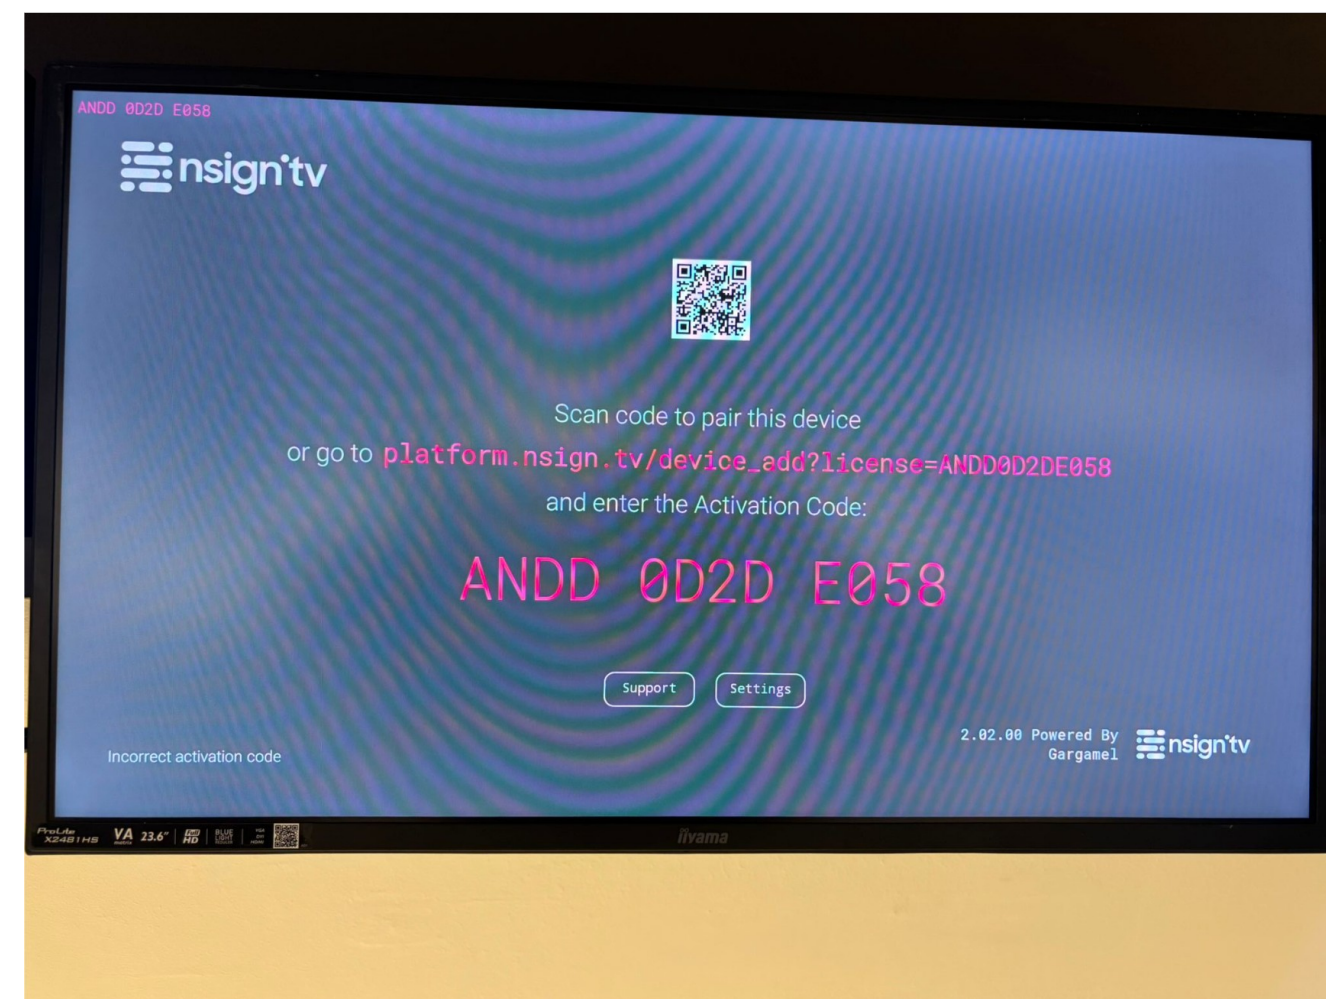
ANDD 0D2D E058

nsign'tv

Scan code to pair this device
or go to platform.nsign.tv/device_add?license=ANDD0D2DE058
and enter the Activation Code:

ANDD 0D2D E058

Support Settings

Incorrect activation code

2.02.00 Powered By Gargamel

nsign'tv

ProLite X2481HS VA 23.6" HD

iiyama